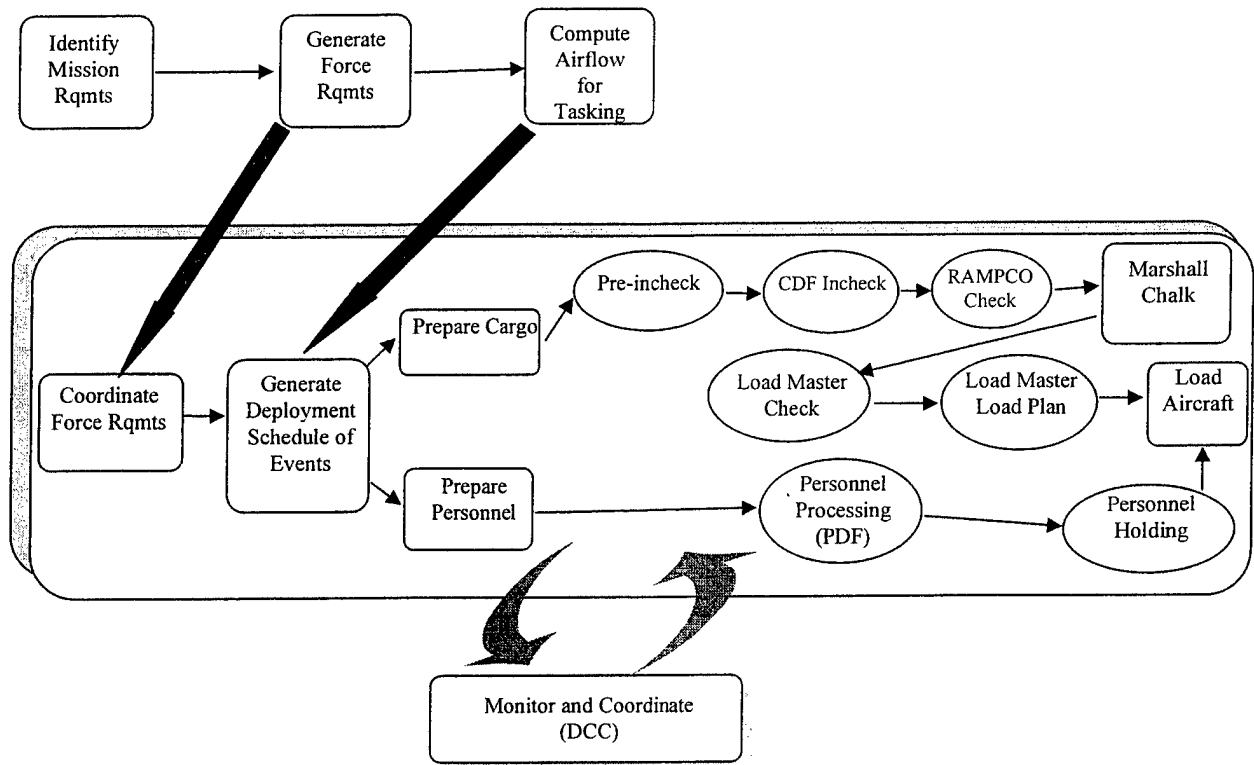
Identify Mission Rqmts

Generate Force Rqmts

Compute Airflow for Tasking

Coordinate Force Rqmts

Generate Deployment Schedule of Events

Prepare Cargo

Pre-incheck

CDF Incheck

RAMPCO Check

Marshall Chalk

Load Master Check

Load Master Load Plan

Load Aircraft

Prepare Personnel

Personnel Processing (PDF)

Personnel Holding

Monitor and Coordinate (DCC)